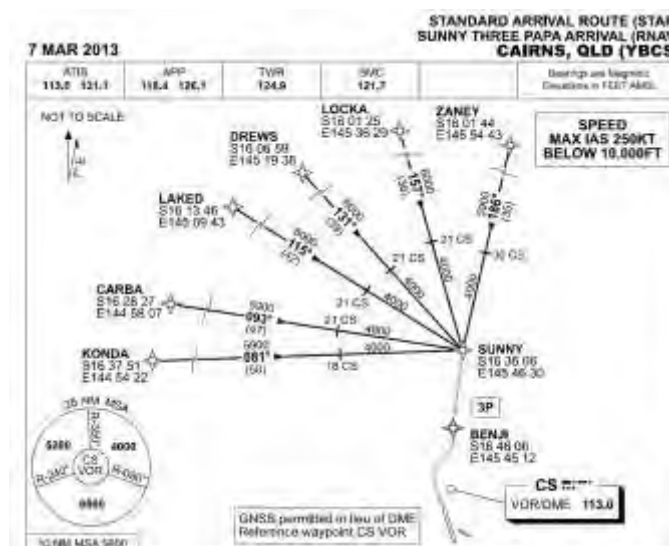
7 MAR 2013

STANDARD ARRIVAL ROUTE (STA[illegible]
SUNNY THREE PAPA ARRIVAL (RNA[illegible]
CAIRNS, QLD (YBC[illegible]

| ATIS | APP | TWR | SMC | | Bearings are Magnetic Elevations in FEET AMSL |
|---|---|---|---|---|---|
| 113.0 121.1 | 118.4 126.1 | 124.9 | 121.7 | | |

NOT TO SCALE

SPEED
MAX IAS 250KT
BELOW 10,000FT

LOCKA
S16 01 25
E145 36 29

ZANEY
S16 01 44
E145 54 43

DREWS
S16 06 59
E145 19 38

LAKED
S16 13 46
E145 09 43

CARBA
S16 28 27
E144 58 07

KONDA
S16 37 51
E144 54 22

SUNNY
S16 36 06
E145 46 30

BENJI
S16 46 00
E145 45 12

157° (30) 6000

186° (35) 7000

131° (38) 6000

115° (47) 6000

093° (47) 5000

081° (56) 5000

21 CS

21 CS

30 CS

21 CS

21 CS

18 CS

4000

4000

4000

4000

4000

3P

CS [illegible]
VOR/DME 113.0

25 NM MSA

5200

4000

6000

R-260°

R-200°

R-080°

CS VOR

GNSS permitted in lieu of DME
Reference waypoint CS VOR

10 NM MSA 5800